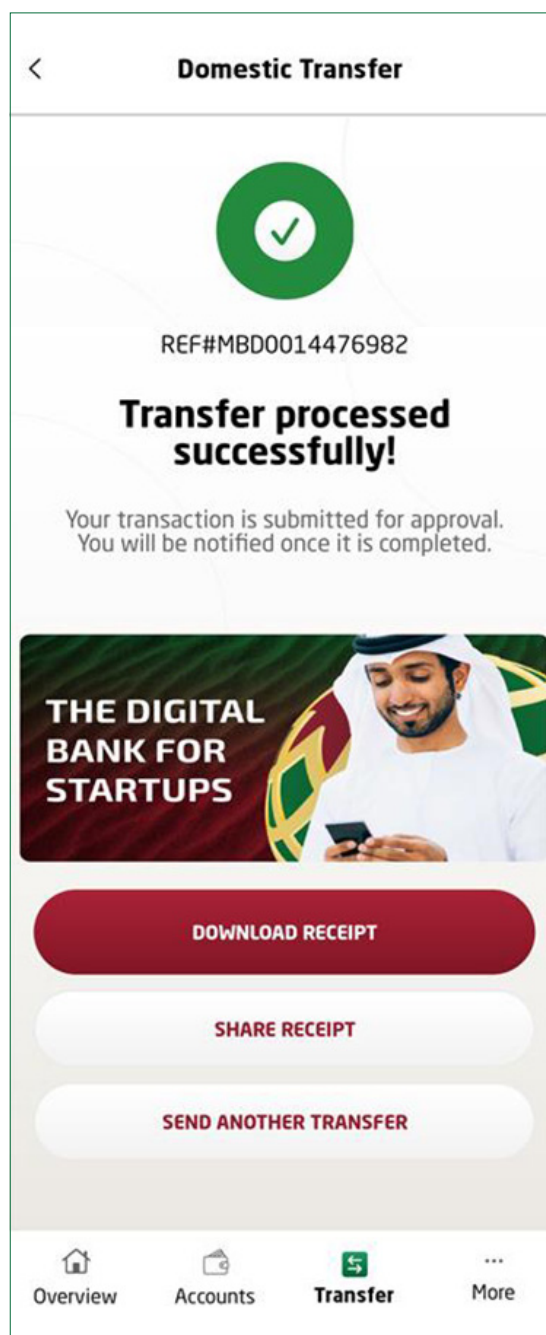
<

Domestic Transfer

REF#MBD0014476982

Transfer processed successfully!

Your transaction is submitted for approval. You will be notified once it is completed.

THE DIGITAL BANK FOR STARTUPS

DOWNLOAD RECEIPT

SHARE RECEIPT

SEND ANOTHER TRANSFER

Overview

Accounts

Transfer

...
More